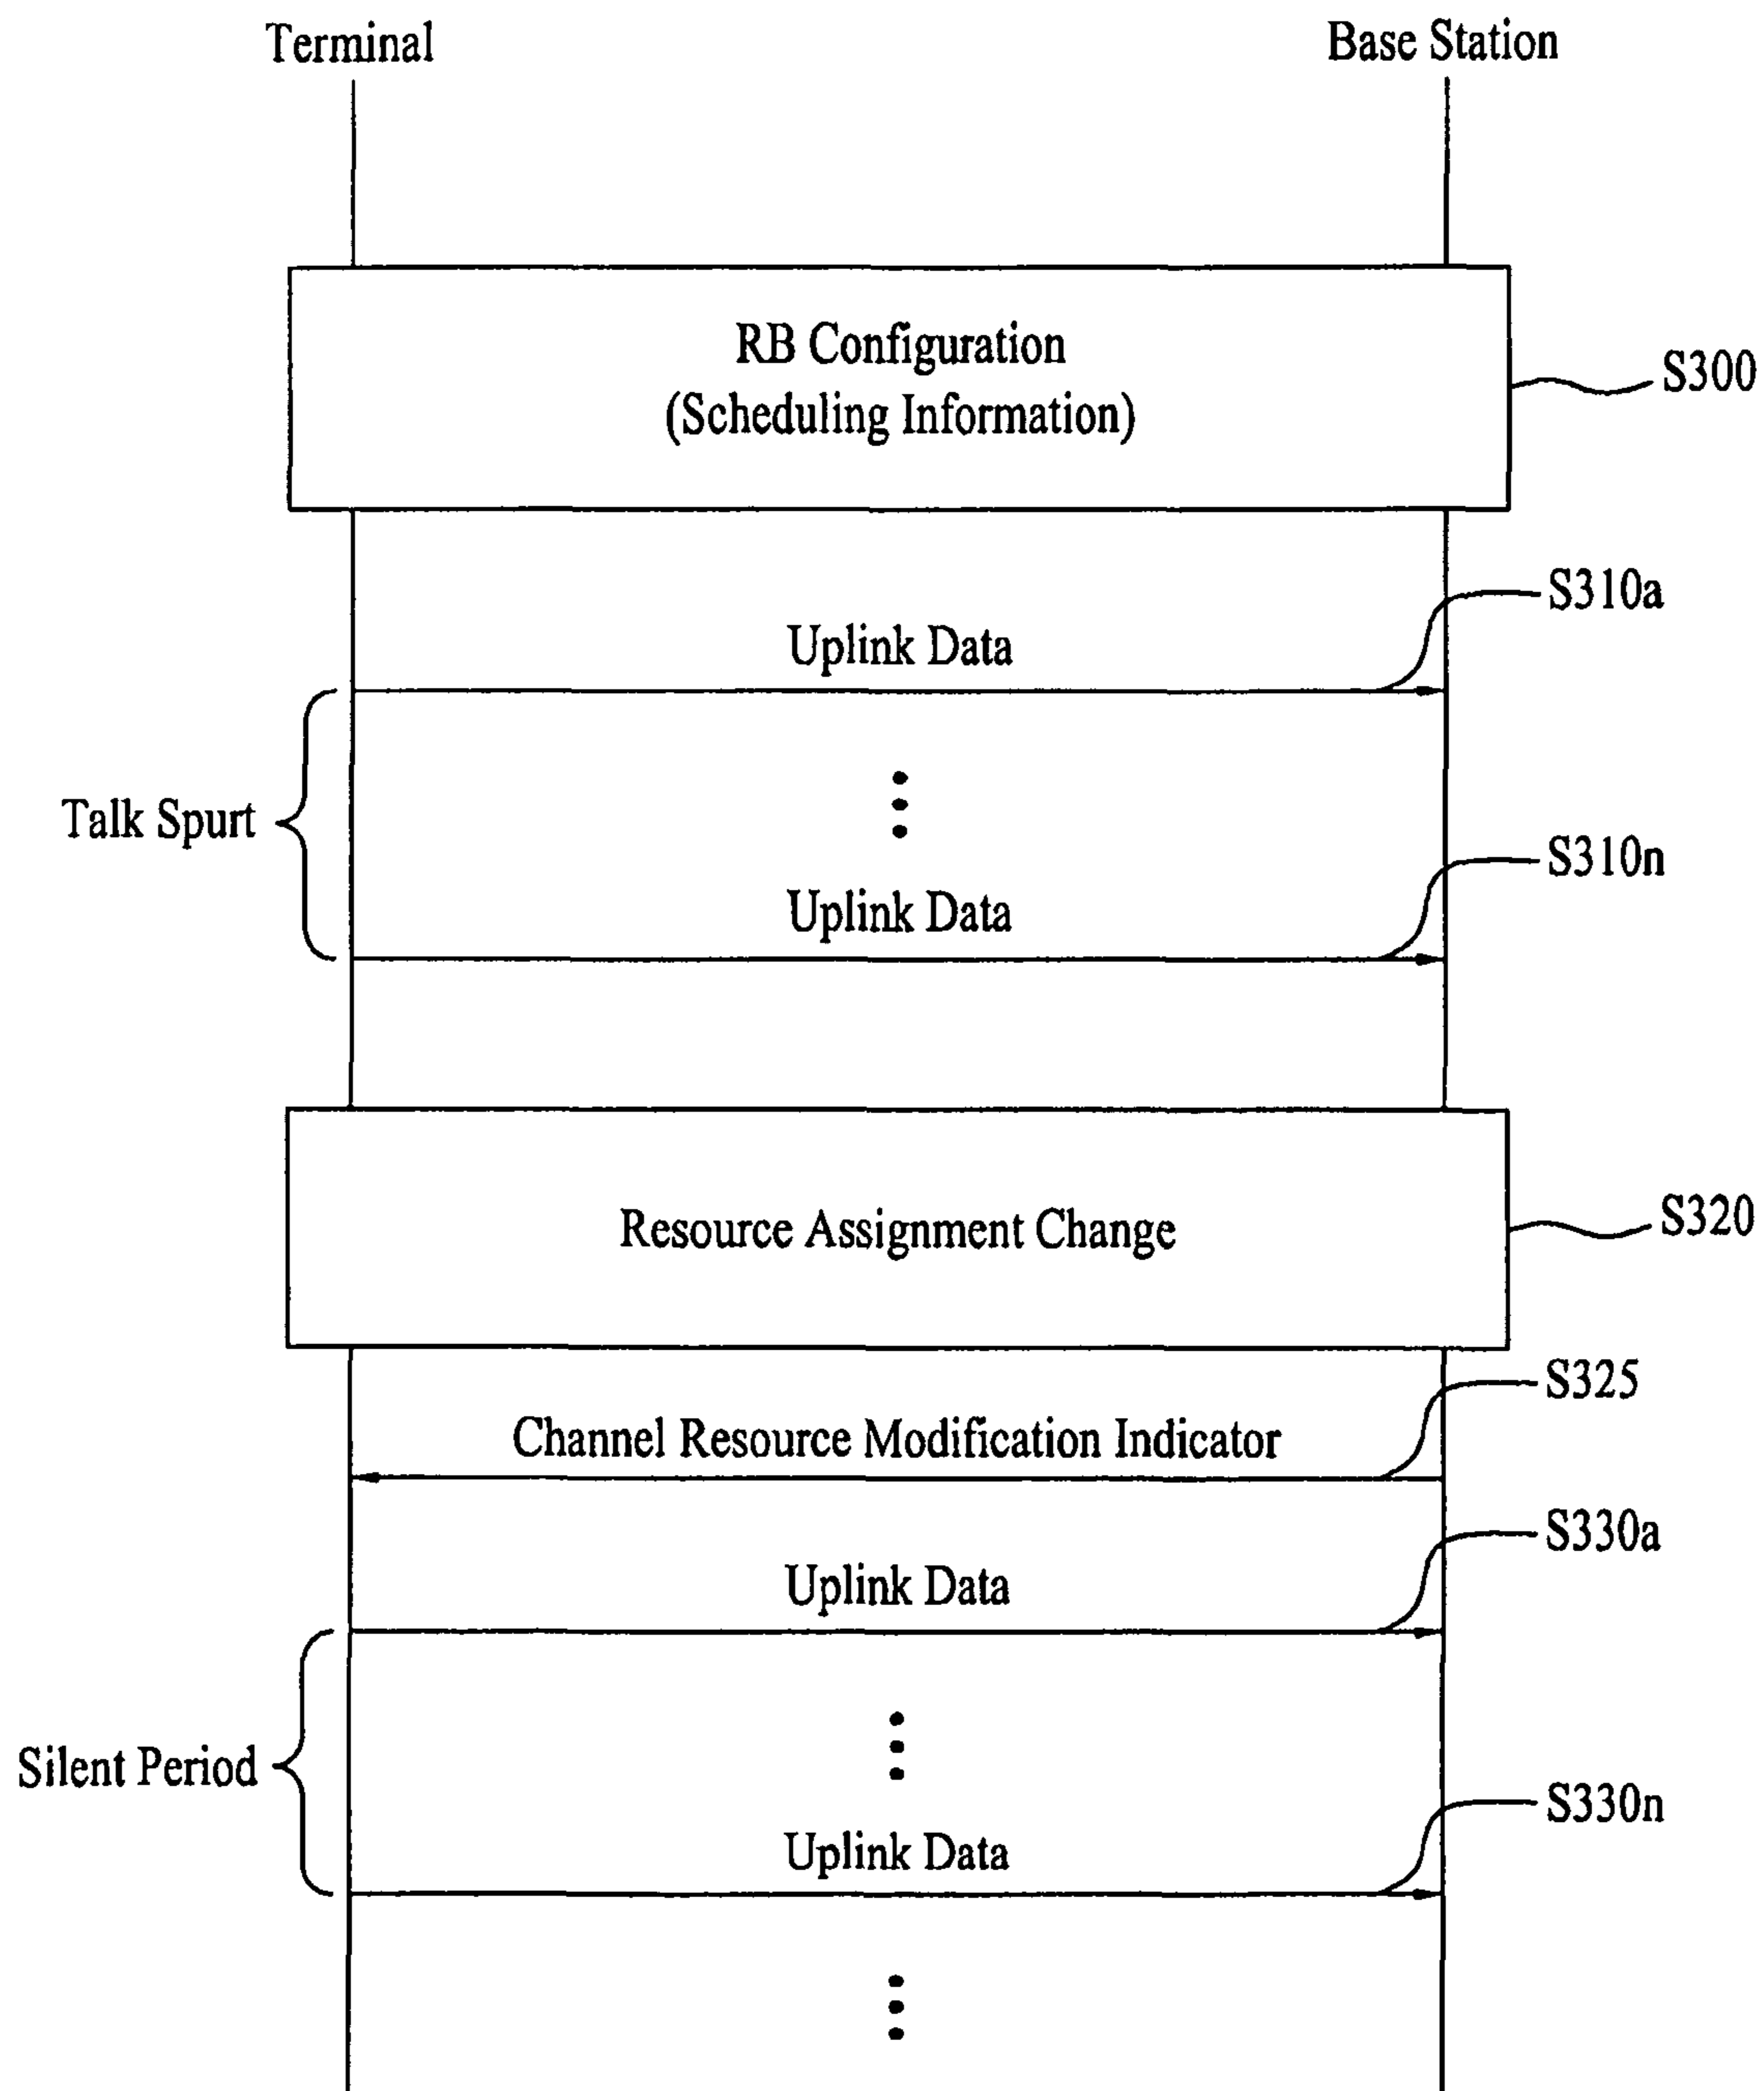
Terminal

Base Station

RB Configuration
(Scheduling Information)

S300

S310a

Uplink Data

Talk Spurt

S310n

Uplink Data

Resource Assignment Change

S320

S325

Channel Resource Modification Indicator

S330a

Uplink Data

Silent Period

S330n

Uplink Data